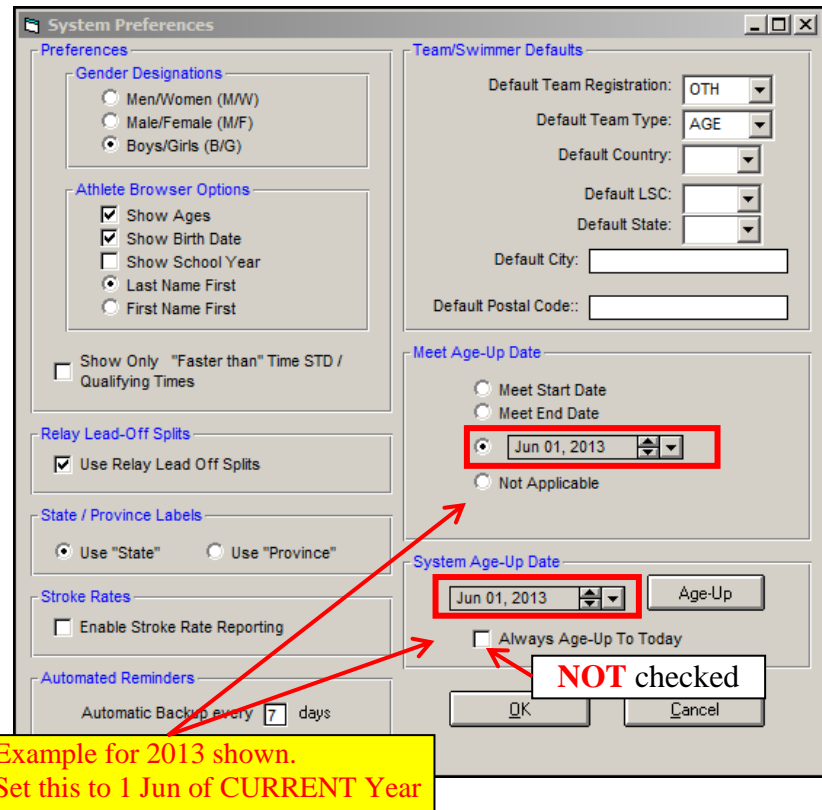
System Preferences

Preferences

Gender Designations
Men/Women (M/W)
Male/Female (M/F)
Boys/Girls (B/G)

Athlete Browser Options
Show Ages
Show Birth Date
Show School Year
Last Name First
First Name First

Show Only "Faster than" Time STD / Qualifying Times

Relay Lead-Off Splits
Use Relay Lead Off Splits

State / Province Labels
Use "State" Use "Province"

Stroke Rates
Enable Stroke Rate Reporting

Automated Reminders
Automatic Backup every 7 days

Team/Swimmer Defaults
Default Team Registration: OTH
Default Team Type: AGE
Default Country:
Default LSC:
Default State:
Default City:
Default Postal Code::

Meet Age-Up Date
Meet Start Date
Meet End Date
Jun 01, 2013
Not Applicable

System Age-Up Date
Jun 01, 2013
Age-Up
Always Age-Up To Today

NOT checked

OK
Cancel

Example for 2013 shown.
Set this to 1 Jun of CURRENT Year